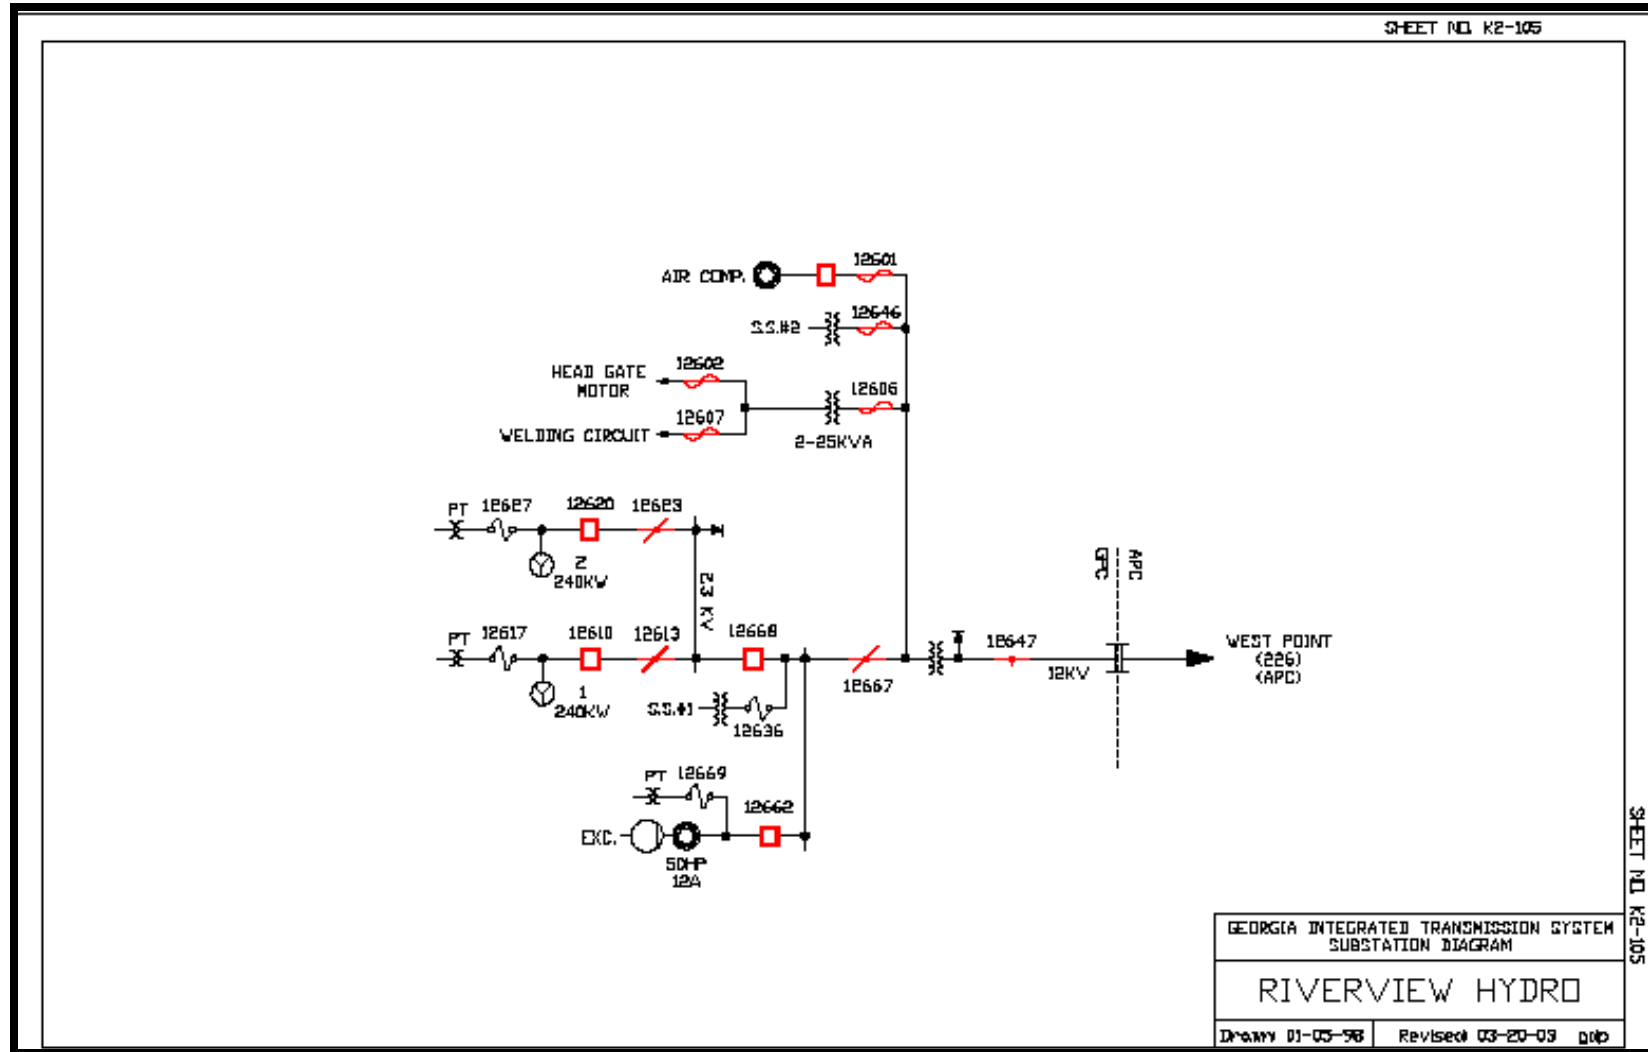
SHEET NO. K2-105

AIR COMP.
12601
S.S.#2
12646
HEAD GATE MOTOR
12602
WELDING CIRCUIT
12607
12606
2-25KVA

PT
12627
12620
12623
2
240KW
2.3 KV

PT
12617
12610
12613
12668
1
240KW
S.S.#1
12636
12667
12647
12KV
GPC
APC
WEST POINT
(226)
(APC)

PT
12669
12662
EXC.
50HP
12A

SHEET NO. K2-105

GEORGIA INTEGRATED TRANSMISSION SYSTEM
SUBSTATION DIAGRAM

RIVERVIEW HYDRO

Drawn 01-05-98
Revised 03-20-03 gdp